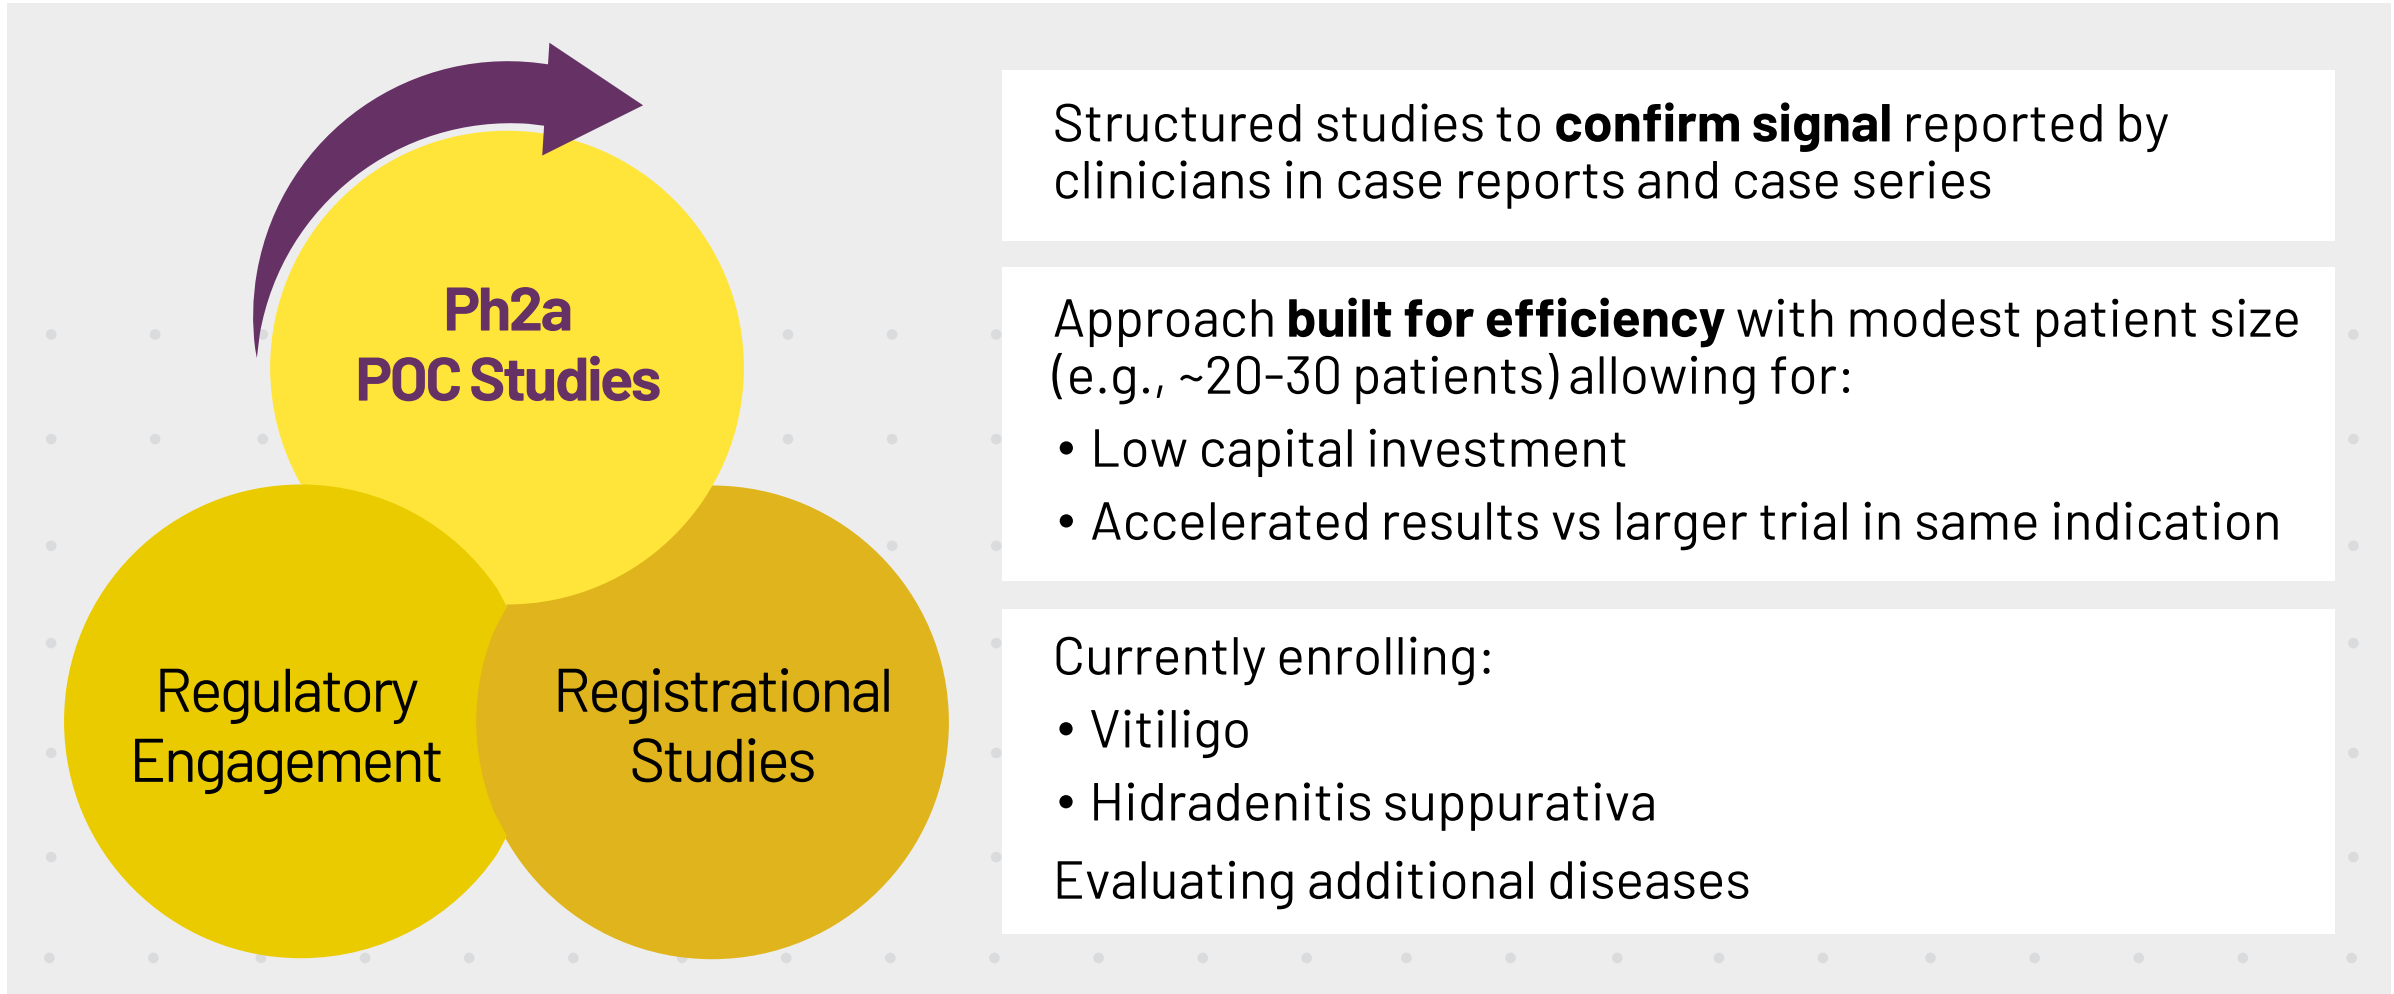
Ph2a
POC Studies

Regulatory Engagement

Registrational Studies

Structured studies to **confirm signal** reported by clinicians in case reports and case series

Approach **built for efficiency** with modest patient size (e.g., ~20-30 patients) allowing for:

• Low capital investment

• Accelerated results vs larger trial in same indication

Currently enrolling:

• Vitiligo

• Hidradenitis suppurativa

Evaluating additional diseases